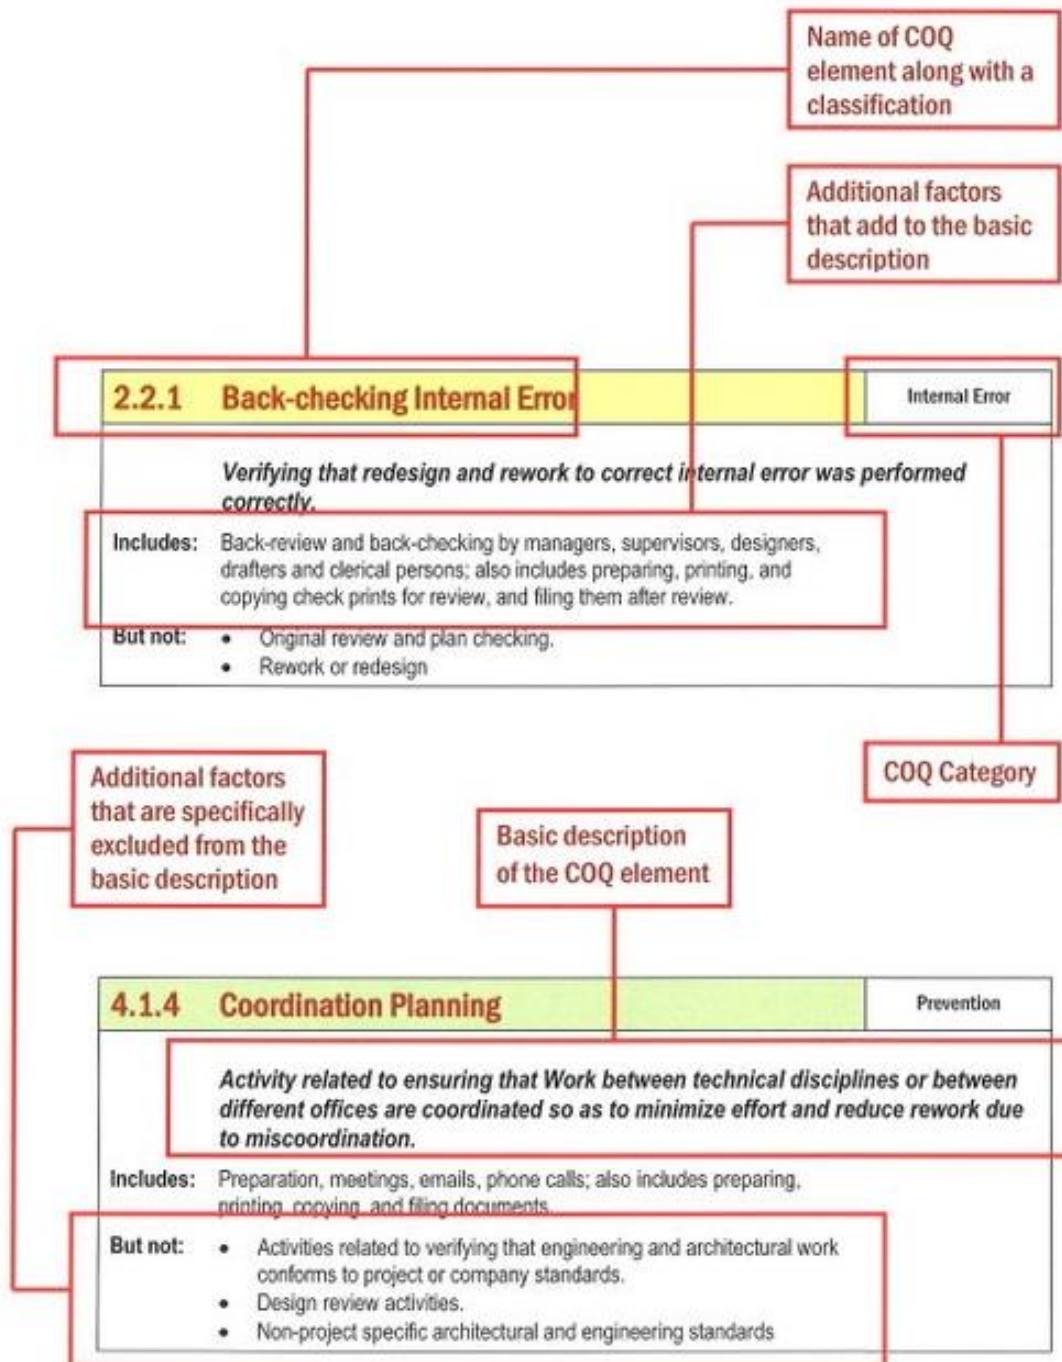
Name of COQ element along with a classification

Additional factors that add to the basic description

2.2.1 Back-checking Internal Error

Internal Error

Verifying that redesign and rework to correct internal error was performed correctly.

Includes: Back-review and back-checking by managers, supervisors, designers, drafters and clerical persons; also includes preparing, printing, and copying check prints for review, and filing them after review.

But not:
- Original review and plan checking.
- Rework or redesign

COQ Category

Additional factors that are specifically excluded from the basic description

Basic description of the COQ element

4.1.4 Coordination Planning

Prevention

Activity related to ensuring that Work between technical disciplines or between different offices are coordinated so as to minimize effort and reduce rework due to miscoordination.

Includes: Preparation, meetings, emails, phone calls; also includes preparing, printing, copying, and filing documents.

But not:
- Activities related to verifying that engineering and architectural work conforms to project or company standards.
- Design review activities.
- Non-project specific architectural and engineering standards